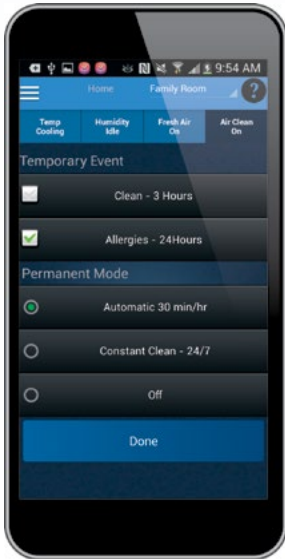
9:54 AM

Home

Family Room

?

Temp Cooling

Humidity Idle

Fresh Air On

Air Clean On

Temporary Event

Clean - 3 Hours

Allergies - 24Hours

Permanent Mode

Automatic 30 min/hr

Constant Clean - 24/7

Off

Done